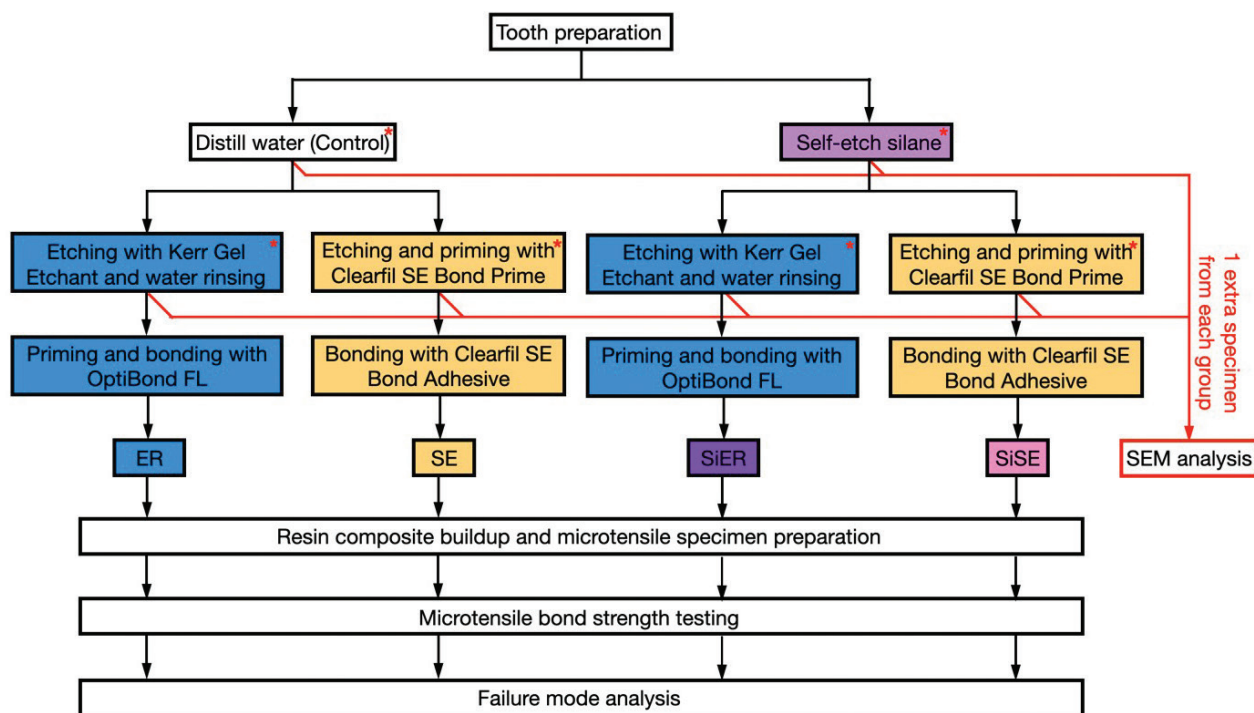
Tooth preparation

Distill water (Control)*

Self-etch silane*

Etching with Kerr Gel Etchant and water rinsing*

Etching and priming with Clearfil SE Bond Prime*

Etching with Kerr Gel Etchant and water rinsing*

Etching and priming with Clearfil SE Bond Prime*

1 extra specimen from each group

Priming and bonding with OptiBond FL

Bonding with Clearfil SE Bond Adhesive

Priming and bonding with OptiBond FL

Bonding with Clearfil SE Bond Adhesive

ER

SE

SiER

SiSE

SEM analysis

Resin composite buildup and microtensile specimen preparation

Microtensile bond strength testing

Failure mode analysis